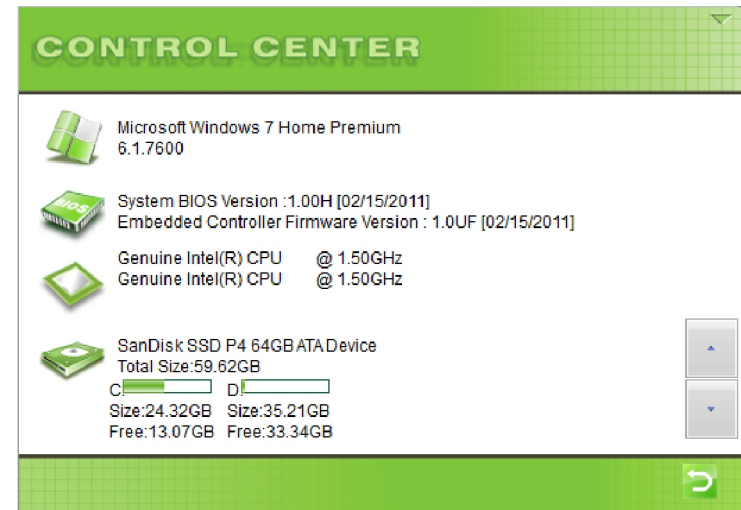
CONTROL CENTER

Microsoft Windows 7 Home Premium
6.1.7600

BIOS

System BIOS Version :1.00H [02/15/2011]
Embedded Controller Firmware Version : 1.0UF [02/15/2011]

Genuine Intel(R) CPU @ 1.50GHz
Genuine Intel(R) CPU @ 1.50GHz

SanDisk SSD P4 64GB ATA Device
Total Size:59.62GB
C: D:
Size:24.32GB Size:35.21GB
Free:13.07GB Free:33.34GB